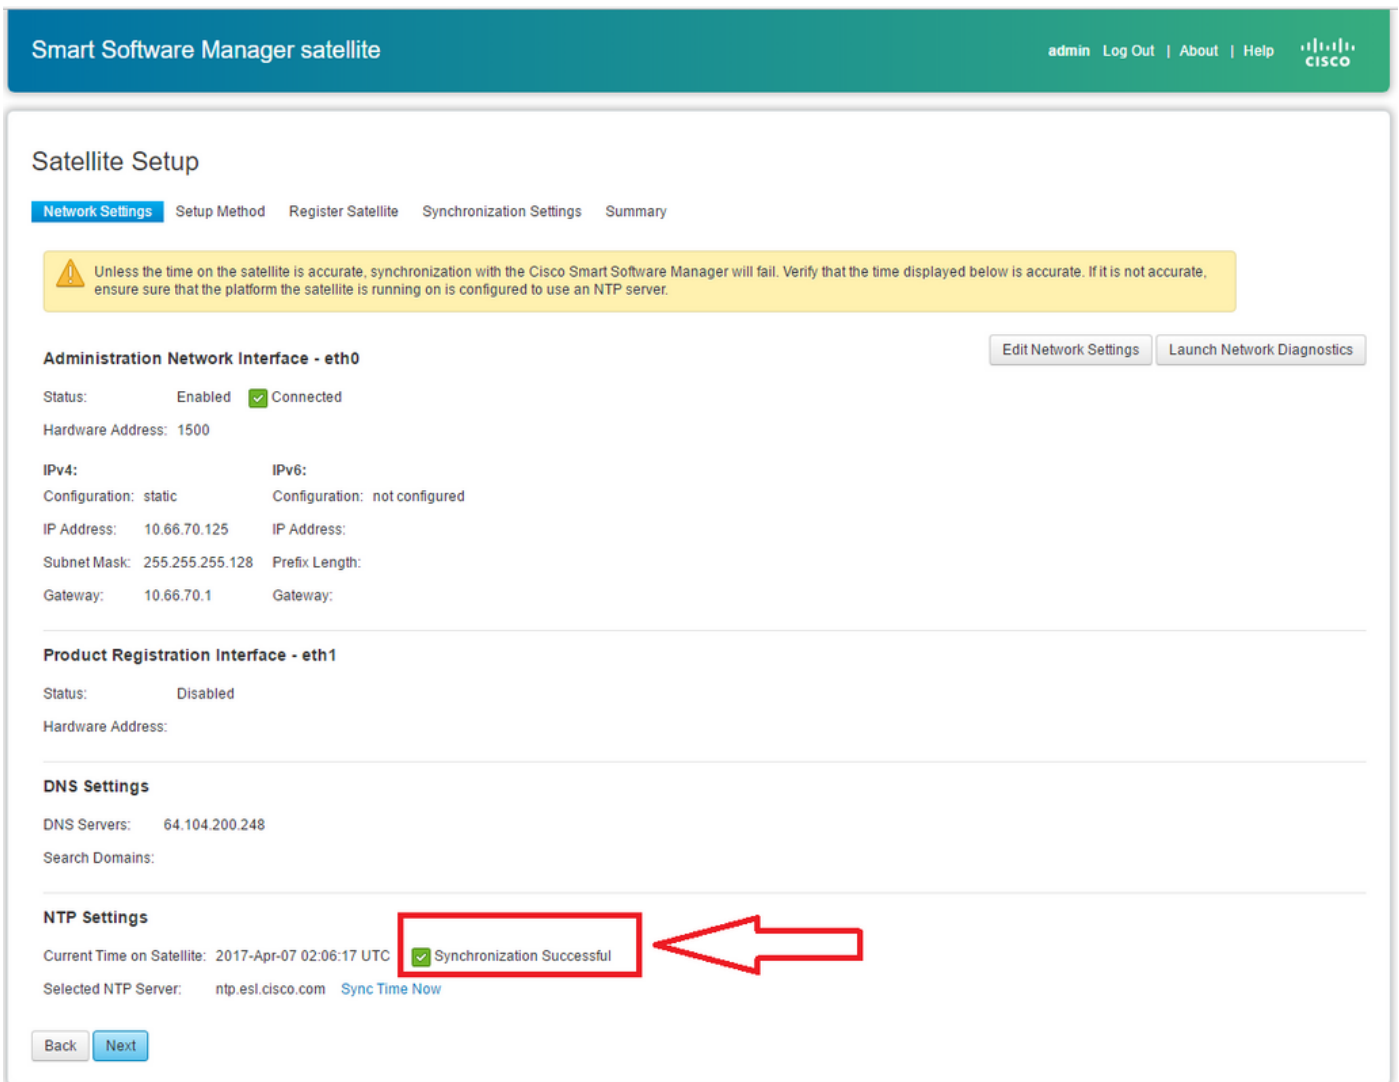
Smart Software Manager satellite

admin Log Out | About | Help

cisco

Satellite Setup

Network Settings Setup Method Register Satellite Synchronization Settings Summary

Unless the time on the satellite is accurate, synchronization with the Cisco Smart Software Manager will fail. Verify that the time displayed below is accurate. If it is not accurate, ensure sure that the platform the satellite is running on is configured to use an NTP server.

Administration Network Interface - eth0

Edit Network Settings Launch Network Diagnostics

Status: Enabled Connected

Hardware Address: 1500

IPv4:
Configuration: static
IP Address: 10.66.70.125
Subnet Mask: 255.255.255.128
Gateway: 10.66.70.1

IPv6:
Configuration: not configured
IP Address:
Prefix Length:
Gateway:

Product Registration Interface - eth1

Status: Disabled

Hardware Address:

DNS Settings

DNS Servers: 64.104.200.248

Search Domains:

NTP Settings

Current Time on Satellite: 2017-Apr-07 02:06:17 UTC Synchronization Successful

Selected NTP Server: ntp.esl.cisco.com Sync Time Now

Back Next